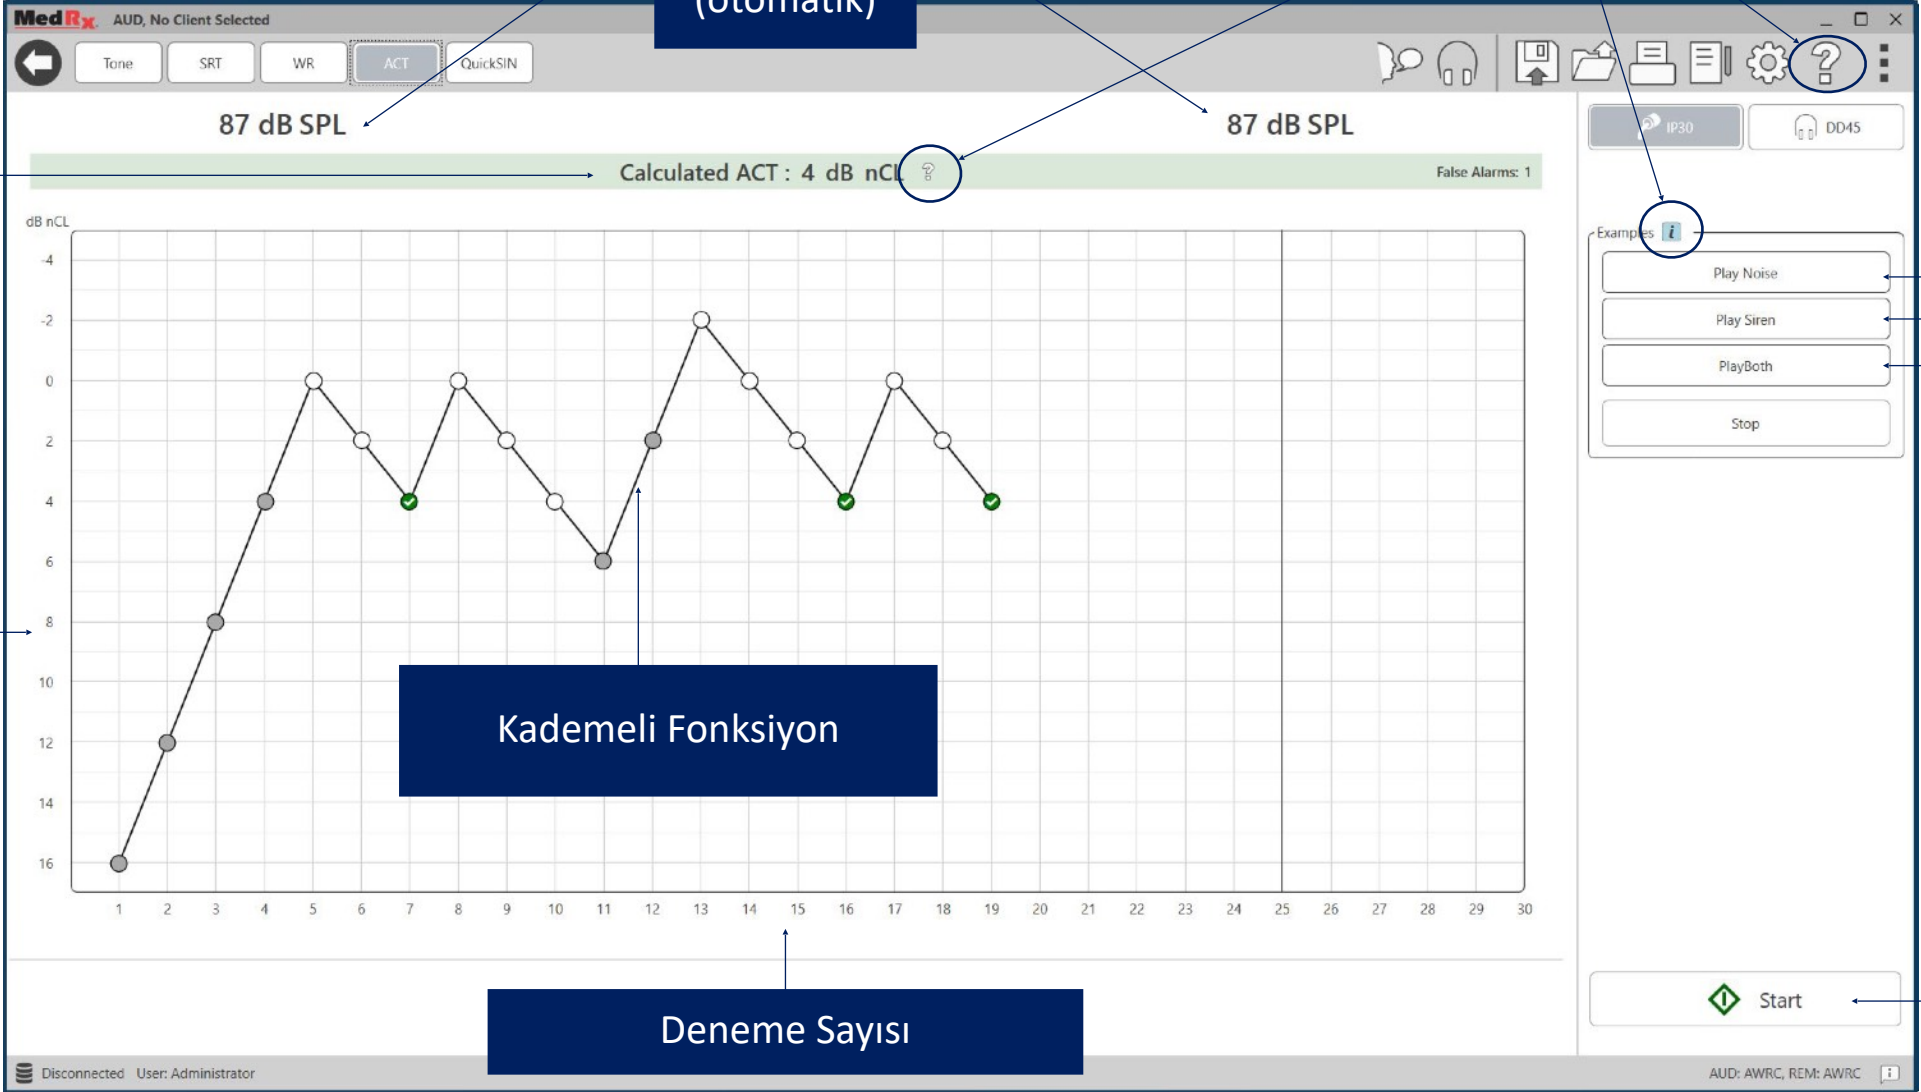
MedRx AUD, No Client Selected

(Otomatik)

Tone SRT WR ACT QuickSIN

87 dB SPL

87 dB SPL

IP30 DD45

Calculated ACT : 4 dB nCL

False Alarms: 1

dB nCL

-4
-2
0
2
4
6
8
10
12
14
16

1 2 3 4 5 6 7 8 9 10 11 12 13 14 15 16 17 18 19 20 21 22 23 24 25 26 27 28 29 30

Examples

Play Noise

Play Siren

PlayBoth

Stop

Kademeli Fonksiyon

Deneme Sayısı

Start

Disconnected User: Administrator

AUD: AWRC, REM: AWRC